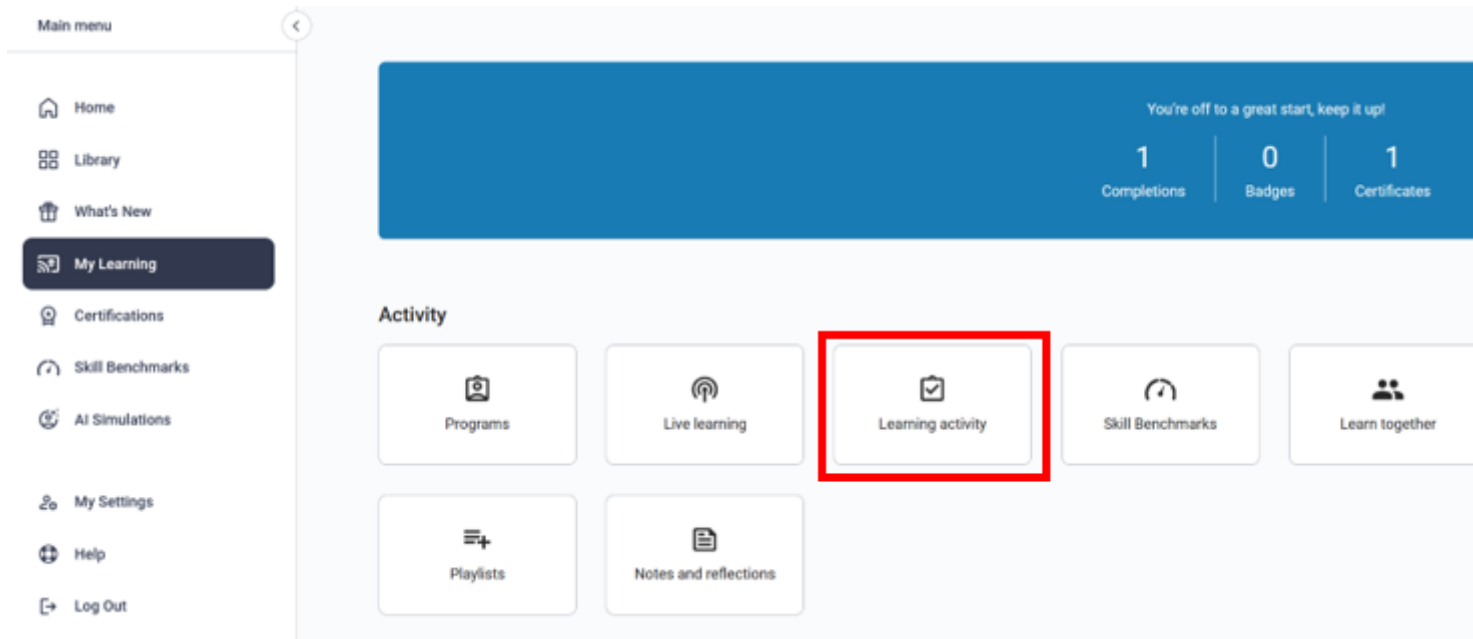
Main menu

Home
Library
What's New
My Learning
Certifications
Skill Benchmarks
AI Simulations

My Settings
Help
Log Out

You're off to a great start, keep it up!

| 1 | 0 | 1 |
|---|---|---|
| Completions | Badges | Certificates |

Activity

Programs
Live learning
Learning activity
Skill Benchmarks
Learn together
Playlists
Notes and reflections